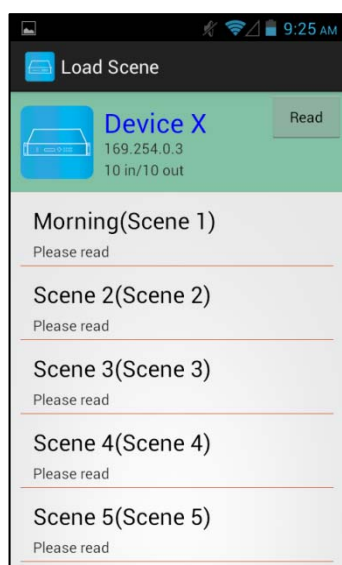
9:25 AM

Load Scene

Device X
169.254.0.3
10 in/10 out

Read

Morning(Scene 1)
Please read

Scene 2(Scene 2)
Please read

Scene 3(Scene 3)
Please read

Scene 4(Scene 4)
Please read

Scene 5(Scene 5)
Please read